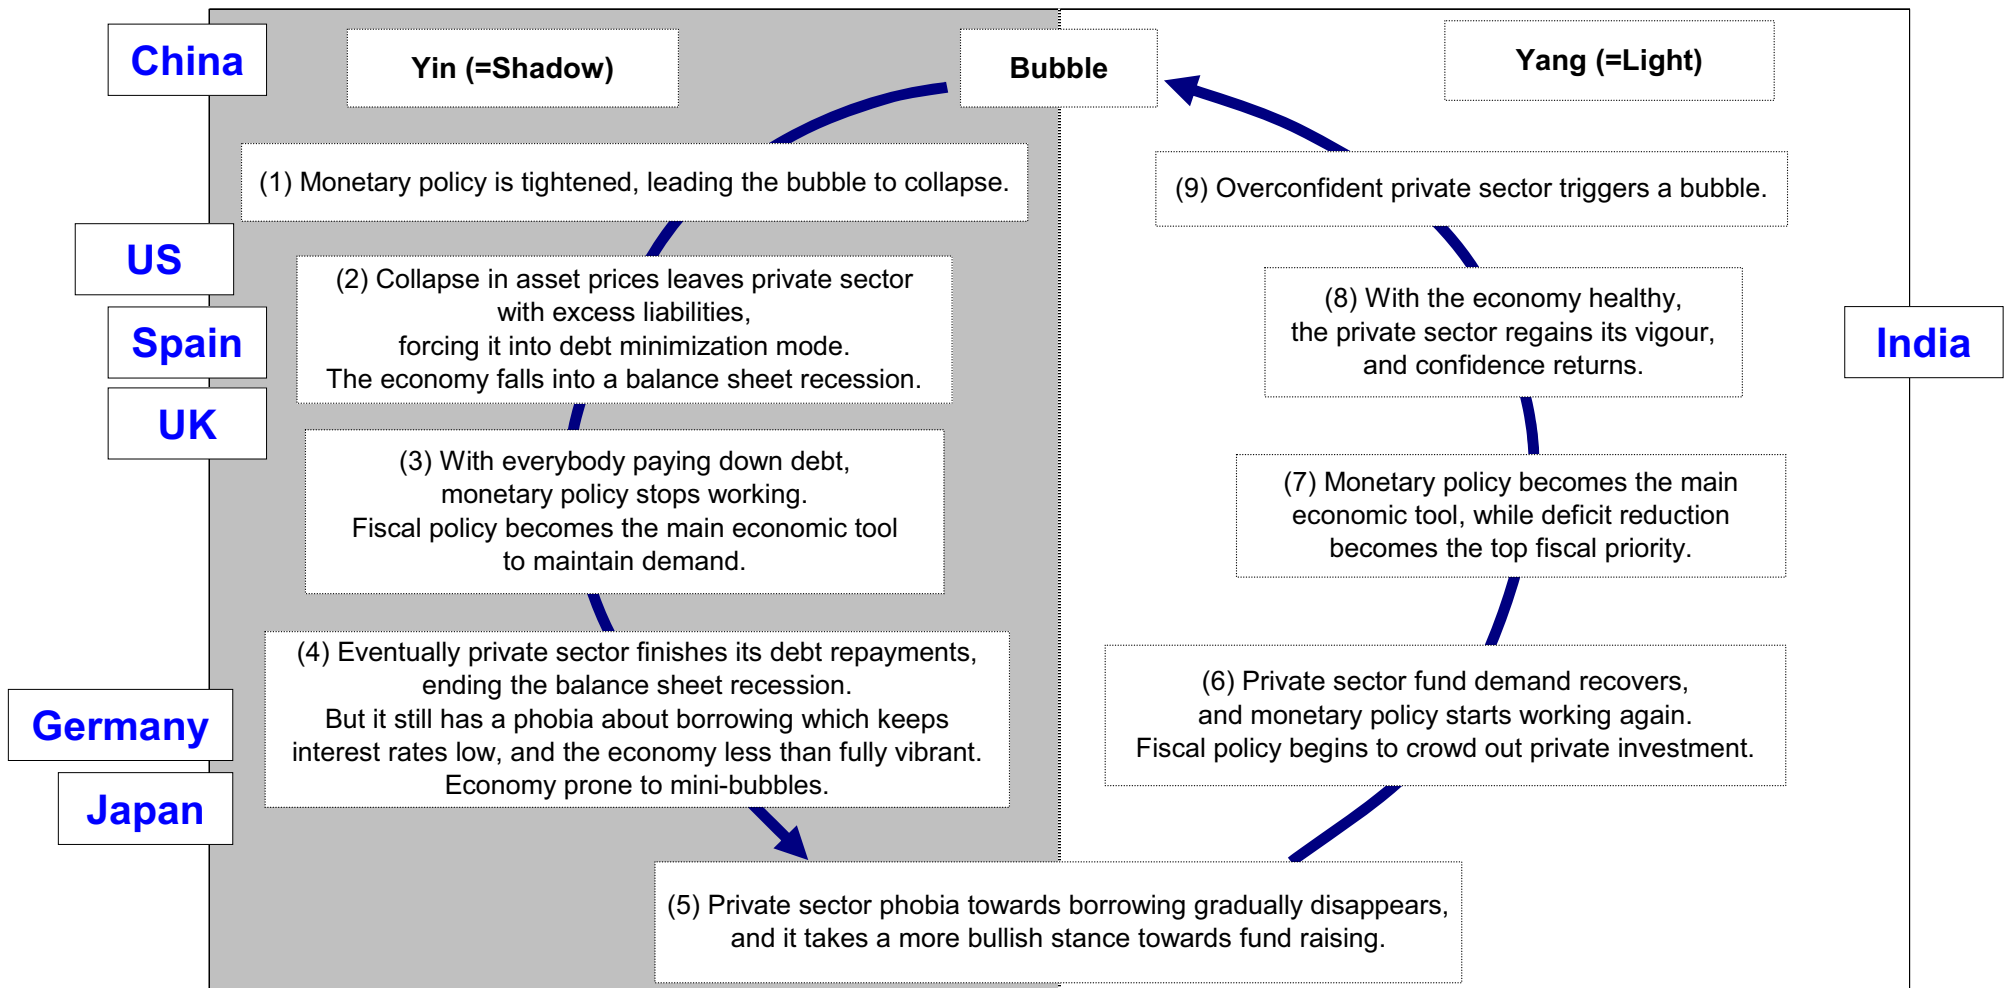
China

Yin (=Shadow)

Bubble

Yang (=Light)

(1) Monetary policy is tightened, leading the bubble to collapse.

(9) Overconfident private sector triggers a bubble.

US

Spain

UK

(2) Collapse in asset prices leaves private sector with excess liabilities, forcing it into debt minimization mode. The economy falls into a balance sheet recession.

(8) With the economy healthy, the private sector regains its vigour, and confidence returns.

India

(3) With everybody paying down debt, monetary policy stops working. Fiscal policy becomes the main economic tool to maintain demand.

(7) Monetary policy becomes the main economic tool, while deficit reduction becomes the top fiscal priority.

Germany

Japan

(4) Eventually private sector finishes its debt repayments, ending the balance sheet recession. But it still has a phobia about borrowing which keeps interest rates low, and the economy less than fully vibrant. Economy prone to mini-bubbles.

(6) Private sector fund demand recovers, and monetary policy starts working again. Fiscal policy begins to crowd out private investment.

(5) Private sector phobia towards borrowing gradually disappears, and it takes a more bullish stance towards fund raising.